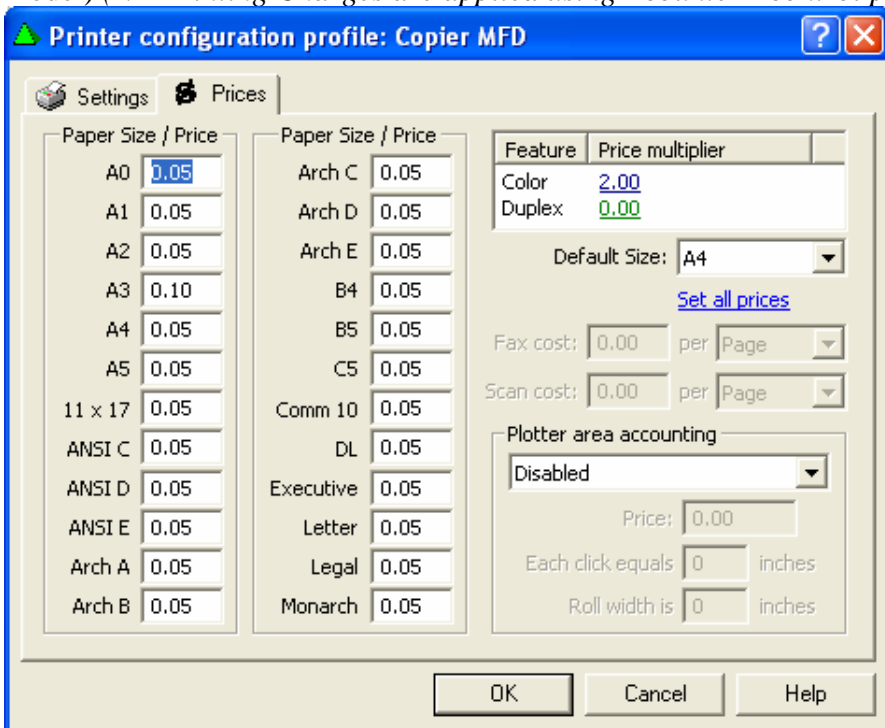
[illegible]

Printer configuration profile: Copier MFD

Settings
Prices

Paper Size / Price

| | |
|---|---|
| A0 | 0.05 |
| A1 | 0.05 |
| A2 | 0.05 |
| A3 | 0.10 |
| A4 | 0.05 |
| A5 | 0.05 |
| 11 x 17 | 0.05 |
| ANSI C | 0.05 |
| ANSI D | 0.05 |
| ANSI E | 0.05 |
| Arch A | 0.05 |
| Arch B | 0.05 |

Paper Size / Price

| | |
|---|---|
| Arch C | 0.05 |
| Arch D | 0.05 |
| Arch E | 0.05 |
| B4 | 0.05 |
| B5 | 0.05 |
| C5 | 0.05 |
| Comm 10 | 0.05 |
| DL | 0.05 |
| Executive | 0.05 |
| Letter | 0.05 |
| Legal | 0.05 |
| Monarch | 0.05 |

| Feature | Price multiplier |
|---|---|
| Color | 2.00 |
| Duplex | 0.00 |

Default Size: A4

Set all prices

Fax cost: 0.00 per Page

Scan cost: 0.00 per Page

Plotter area accounting

Disabled

Price: 0.00

Each click equals 0 inches

Roll width is 0 inches

OK Cancel Help